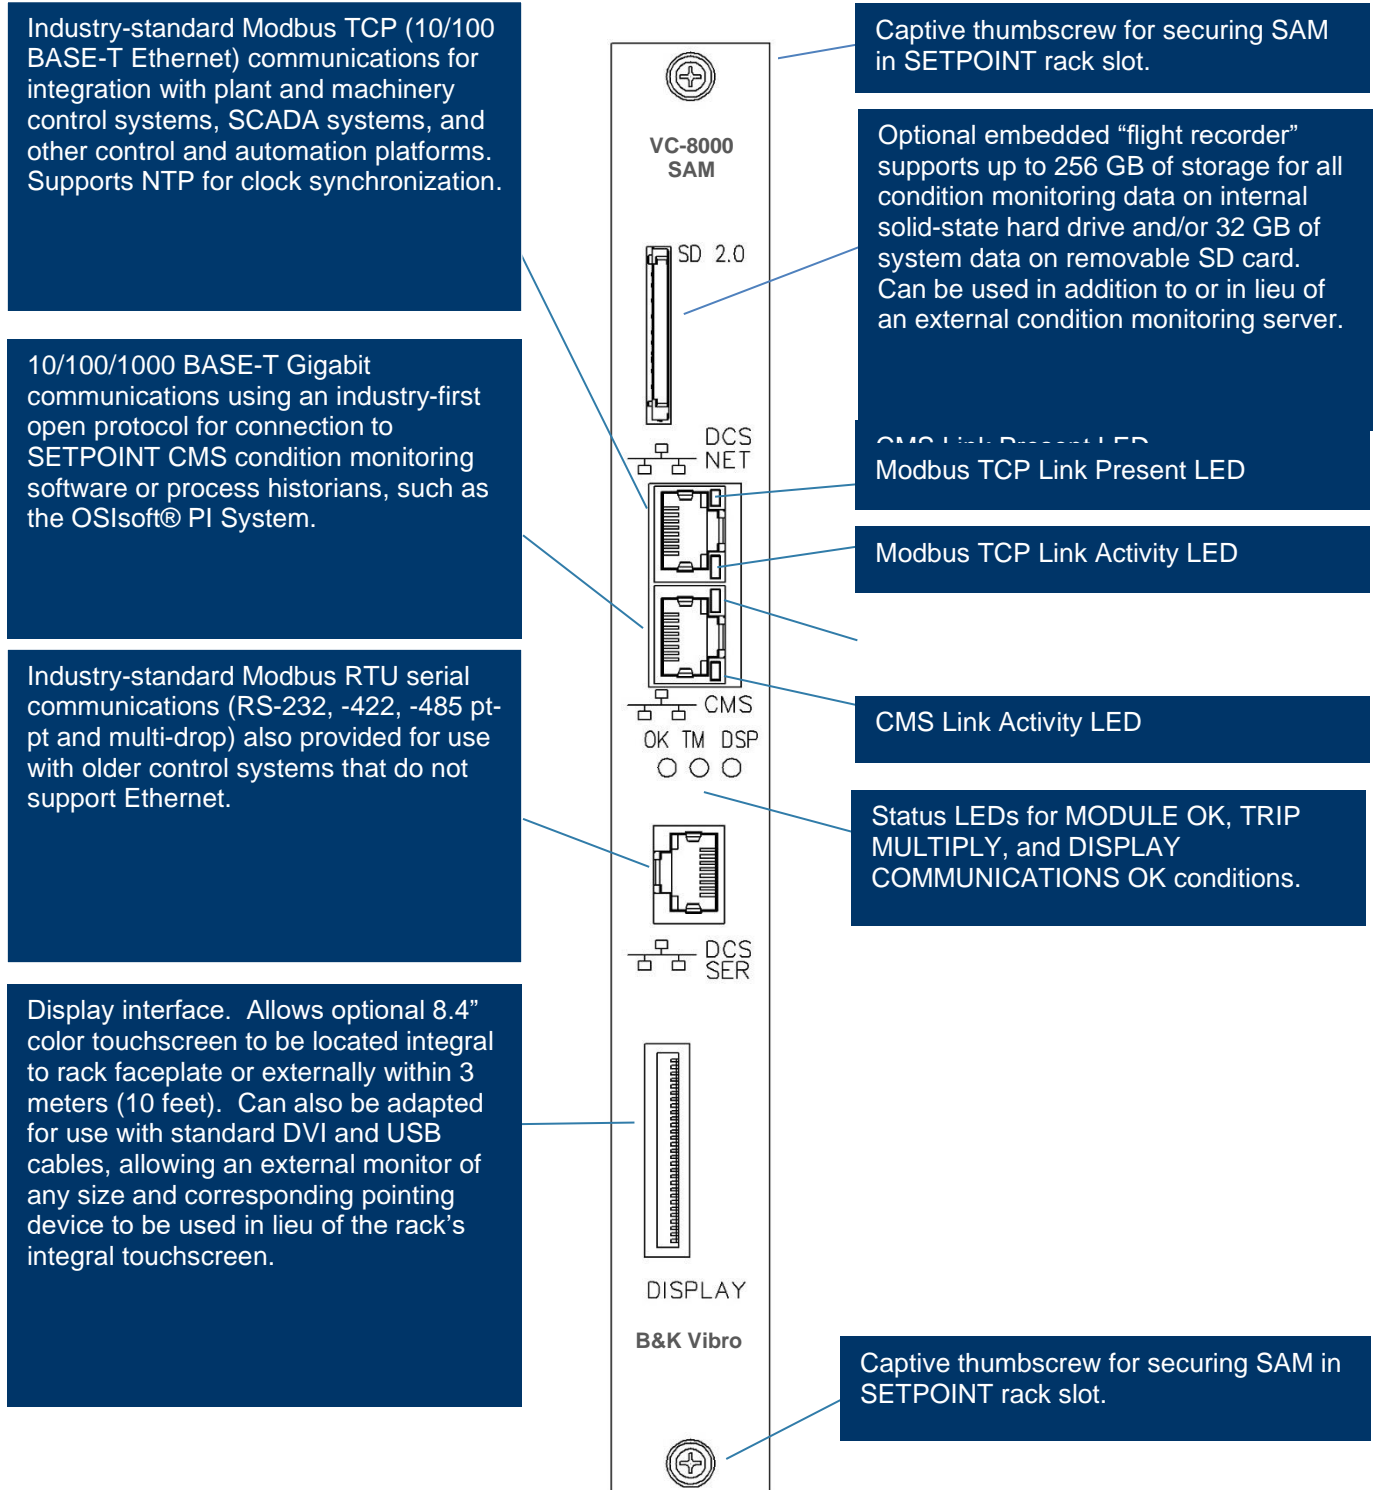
Industry-standard Modbus TCP (10/100 BASE-T Ethernet) communications for integration with plant and machinery control systems, SCADA systems, and other control and automation platforms. Supports NTP for clock synchronization.

10/100/1000 BASE-T Gigabit communications using an industry-first open protocol for connection to SETPOINT CMS condition monitoring software or process historians, such as the OSIsoft® PI System.

Industry-standard Modbus RTU serial communications (RS-232, -422, -485 pt-pt and multi-drop) also provided for use with older control systems that do not support Ethernet.

Display interface. Allows optional 8.4" color touchscreen to be located integral to rack faceplate or externally within 3 meters (10 feet). Can also be adapted for use with standard DVI and USB cables, allowing an external monitor of any size and corresponding pointing device to be used in lieu of the rack's integral touchscreen.

VC-8000
SAM

SD 2.0

DCS
NET

CMS

OK TM DSP

DCS
SER

DISPLAY

B&K Vibro

Captive thumbscrew for securing SAM in SETPOINT rack slot.

Optional embedded "flight recorder" supports up to 256 GB of storage for all condition monitoring data on internal solid-state hard drive and/or 32 GB of system data on removable SD card. Can be used in addition to or in lieu of an external condition monitoring server.

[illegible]

Modbus TCP Link Present LED

Modbus TCP Link Activity LED

CMS Link Activity LED

Status LEDs for MODULE OK, TRIP MULTIPLY, and DISPLAY COMMUNICATIONS OK conditions.

Captive thumbscrew for securing SAM in SETPOINT rack slot.